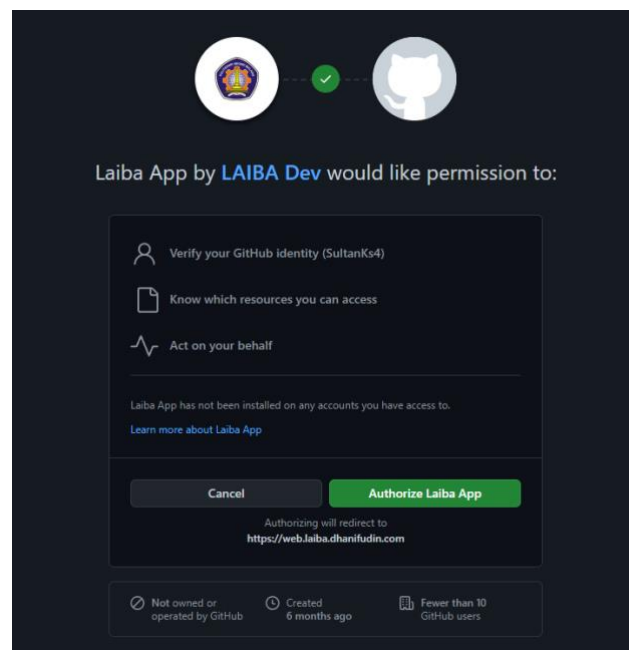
Laiba App by LAIBA Dev would like permission to:

Verify your GitHub identity (SultanKs4)

Know which resources you can access

Act on your behalf

Laiba App has not been installed on any accounts you have access to.

Learn more about Laiba App

Cancel

Authorize Laiba App

Authorizing will redirect to
https://web.laiba.dhanifudin.com

Not owned or operated by GitHub

Created 6 months ago

Fewer than 10 GitHub users